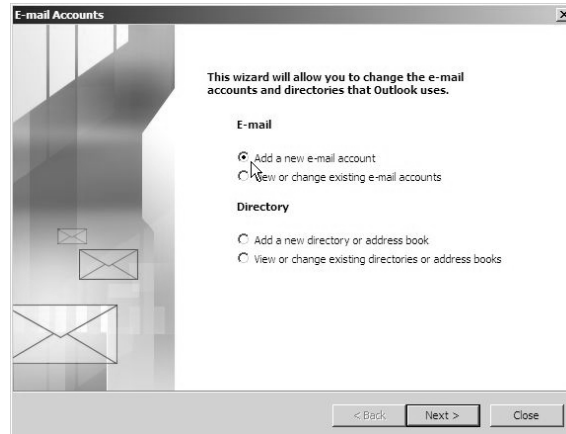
E-mail Accounts

This wizard will allow you to change the e-mail accounts and directories that Outlook uses.

E-mail

Add a new e-mail account
View or change existing e-mail accounts

Directory

Add a new directory or address book
View or change existing directories or address books

< Back
Next >
Close